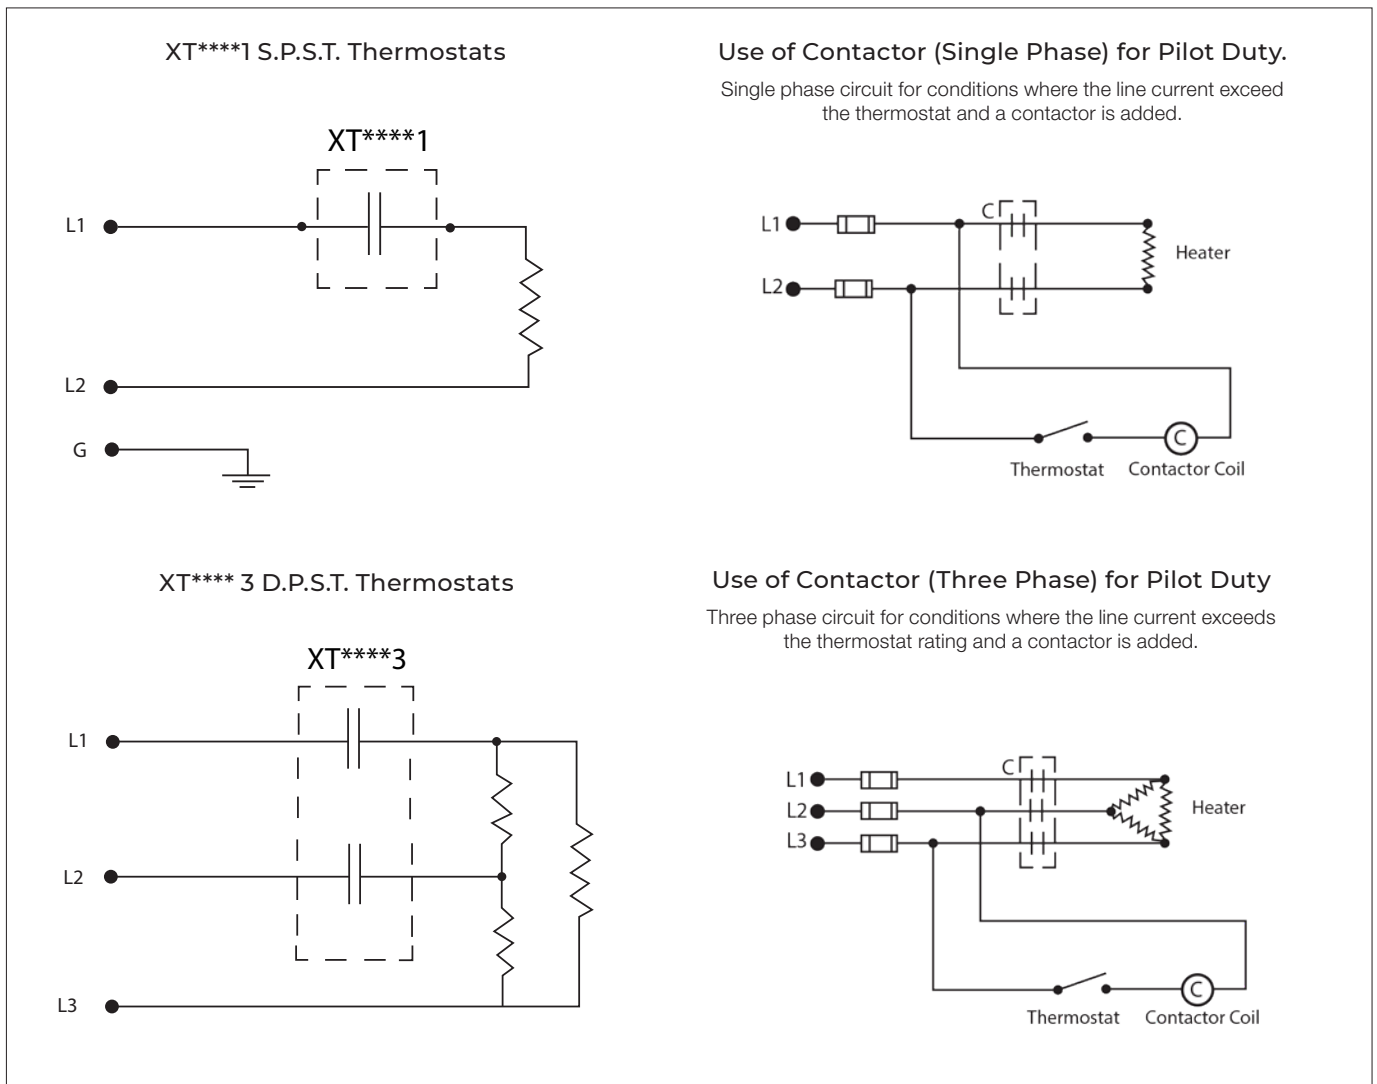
XT****1 S.P.S.T. Thermostats

XT****1

L1

L2

G

Use of Contactor (Single Phase) for Pilot Duty.

Single phase circuit for conditions where the line current exceed the thermostat and a contactor is added.

L1

L2

C

Heater

C

Thermostat

Contactor Coil

XT**** 3 D.P.S.T. Thermostats

XT****3

L1

L2

L3

Use of Contactor (Three Phase) for Pilot Duty

Three phase circuit for conditions where the line current exceeds the thermostat rating and a contactor is added.

L1

L2

L3

C

Heater

C

Thermostat

Contactor Coil